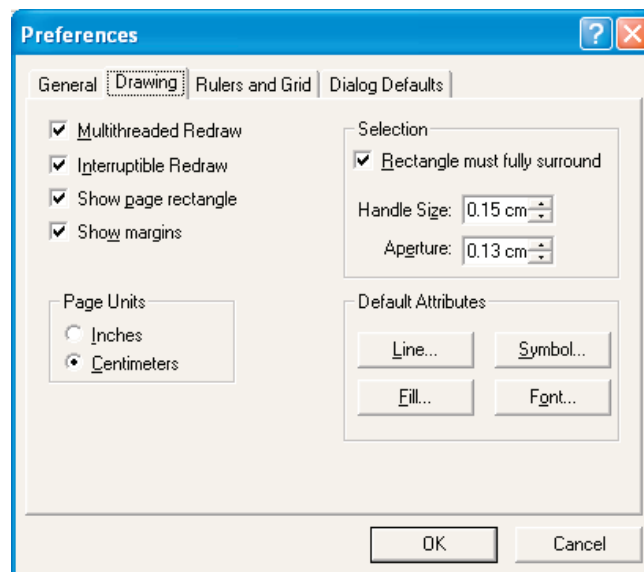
Preferences

General | Drawing | Rulers and Grid | Dialog Defaults

☑ Multithreaded Redraw
☑ Interruptible Redraw
☑ Show page rectangle
☑ Show margins

Selection
☑ Rectangle must fully surround
Handle Size: 0.15 cm
Aperture: 0.13 cm

Page Units
○ Inches
● Centimeters

Default Attributes
Line...
Symbol...
Fill...
Font...

OK
Cancel